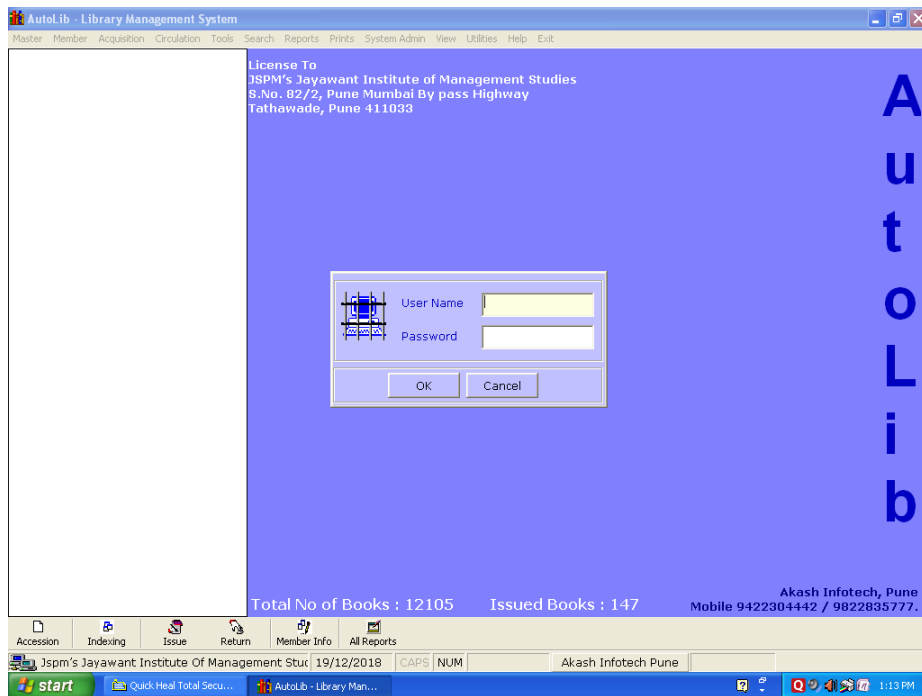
AutoLib - Library Management System

Master Member Acquisition Circulation Tools Search Reports Prints System Admin View Utilities Help Exit

License To
JSPM's Jayawant Institute of Management Studies
S.No. 82/2, Pune Mumbai By pass Highway
Tathawade, Pune 411033

A
u
t
o
L
i
b

User Name
Password
OK Cancel

Total No of Books : 12105 Issued Books : 147

Akash Infotech, Pune
Mobile 9422304442 / 9822835777.

Accession Indexing Issue Return Member Info All Reports

Jspm's Jayawant Institute Of Management Stuc 19/12/2018 CAPS NUM Akash Infotech Pune

start Quick Heal Total Secu... AutoLib - Library Man... 1:13 PM